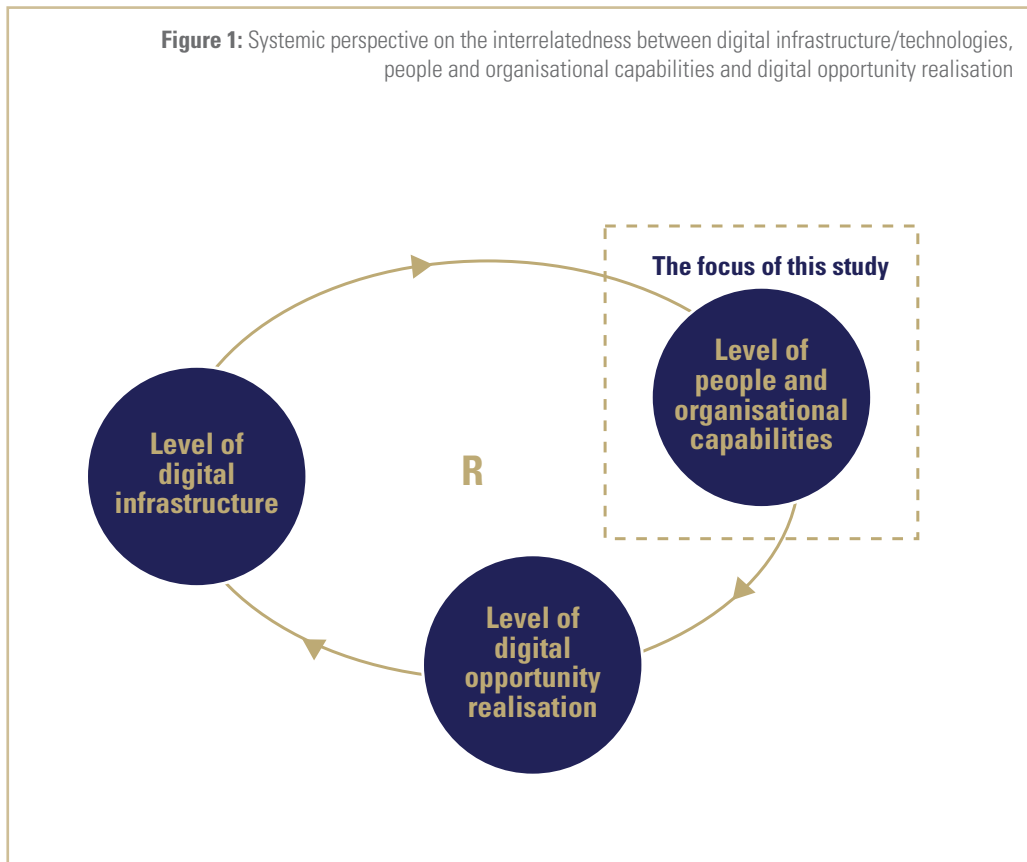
**Figure 1:** Systemic perspective on the interrelatedness between digital infrastructure/technologies, people and organisational capabilities and digital opportunity realisation

The focus of this study

Level of people and organisational capabilities

Level of digital infrastructure

R

Level of digital opportunity realisation